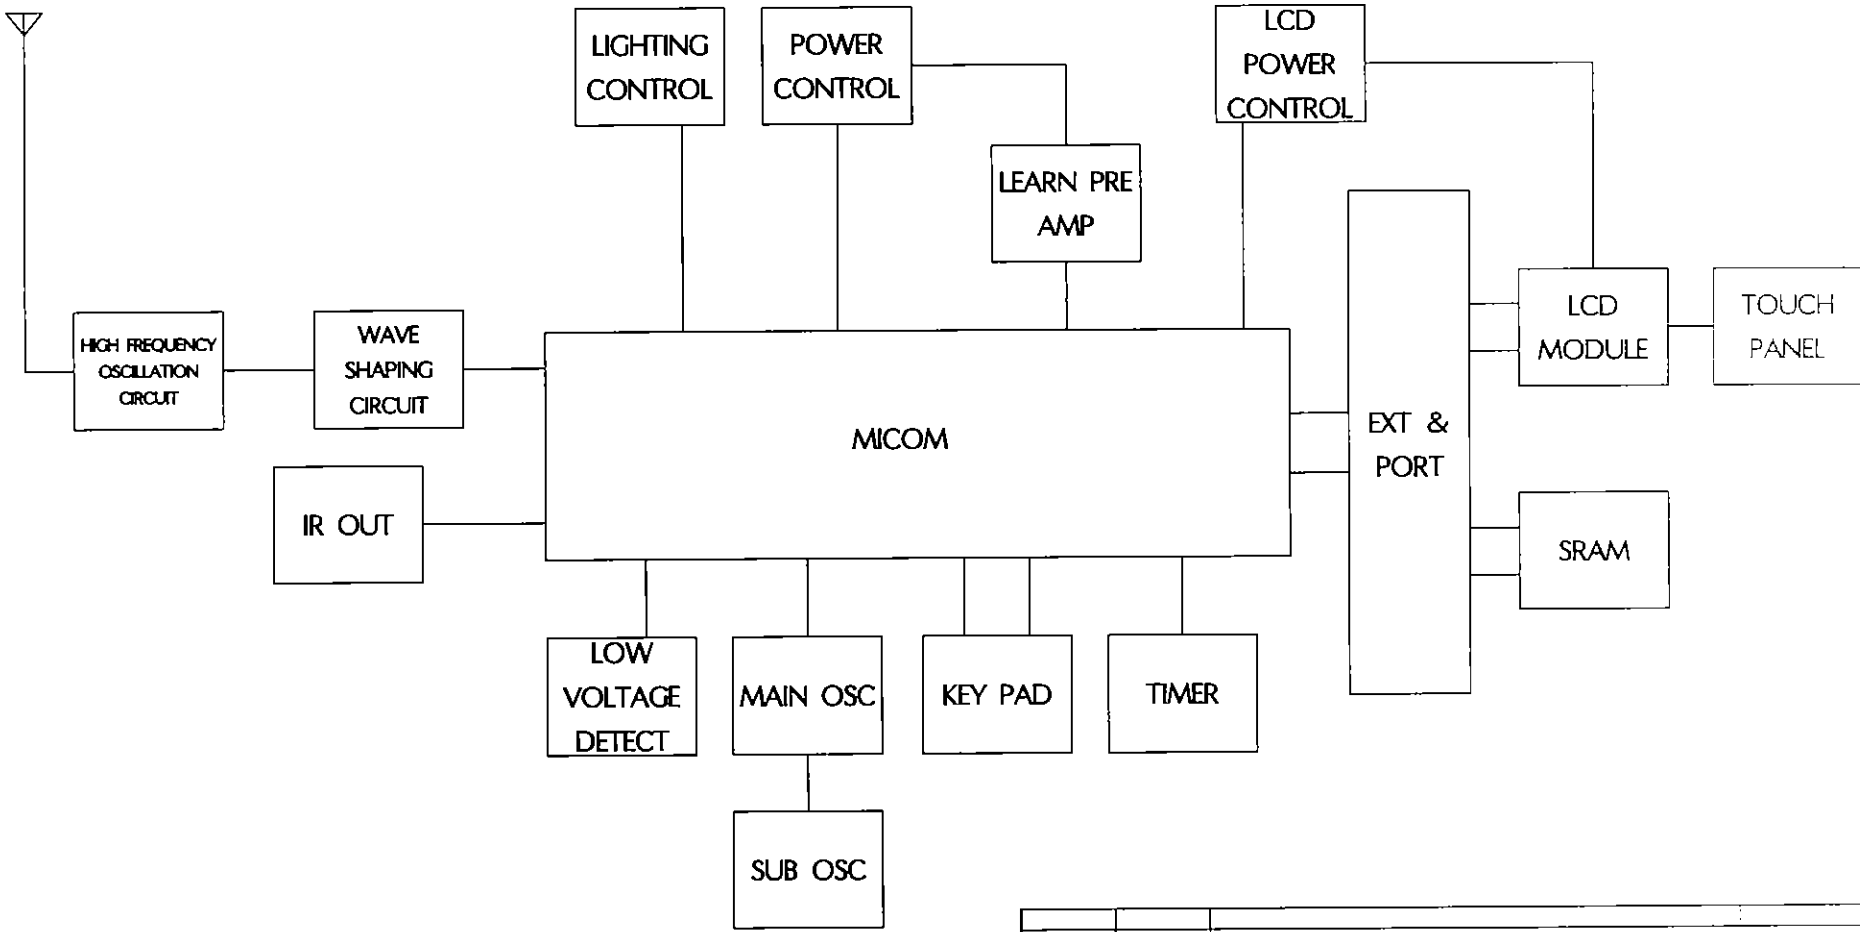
LIGHTING CONTROL

POWER CONTROL

LCD POWER CONTROL

LEARN PRE AMP

HIGH FREQUENCY OSCILLATION CIRCUIT

WAVE SHAPING CIRCUIT

MICOM

EXT & PORT

LCD MODULE

TOUCH PANEL

IR OUT

SRAM

LOW VOLTAGE DETECT

MAIN OSC

KEY PAD

TIMER

SUB OSC